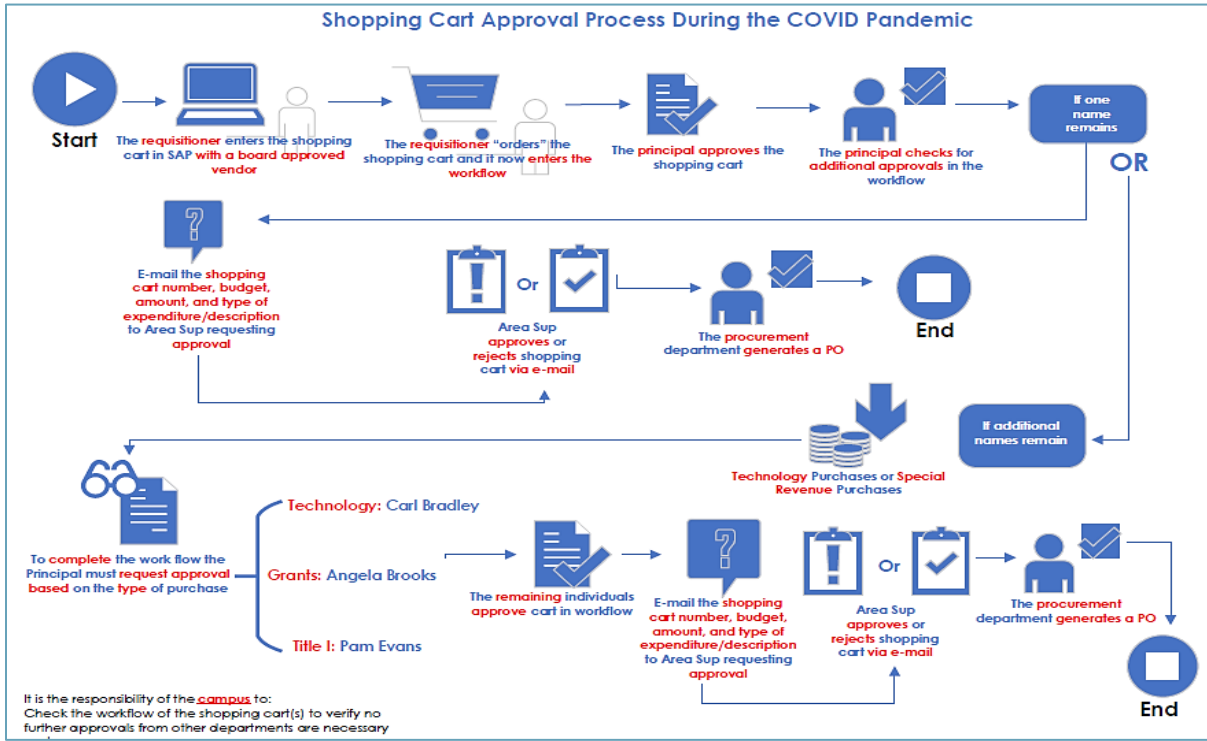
Shopping Cart Approval Process During the COVID Pandemic

Start

The requisitioner enters the shopping cart in SAP with a board approved vendor

The requisitioner "orders" the shopping cart and it now enters the workflow

The principal approves the shopping cart

The principal checks for additional approvals in the workflow

If one name remains

OR

E-mail the shopping cart number, budget, amount, and type of expenditure/description to Area Sup requesting approval

Or

Area Sup approves or rejects shopping cart via e-mail

The procurement department generates a PO

End

If additional names remain

Technology Purchases or Special Revenue Purchases

To complete the work flow the Principal must request approval based on the type of purchase

Technology: Carl Bradley

Grants: Angela Brooks

Title I: Pam Evans

The remaining individuals approve cart in workflow

E-mail the shopping cart number, budget, amount, and type of expenditure/description to Area Sup requesting approval

Or

Area Sup approves or rejects shopping cart via e-mail

The procurement department generates a PO

End

It is the responsibility of the campus to:
Check the workflow of the shopping cart(s) to verify no further approvals from other departments are necessary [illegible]